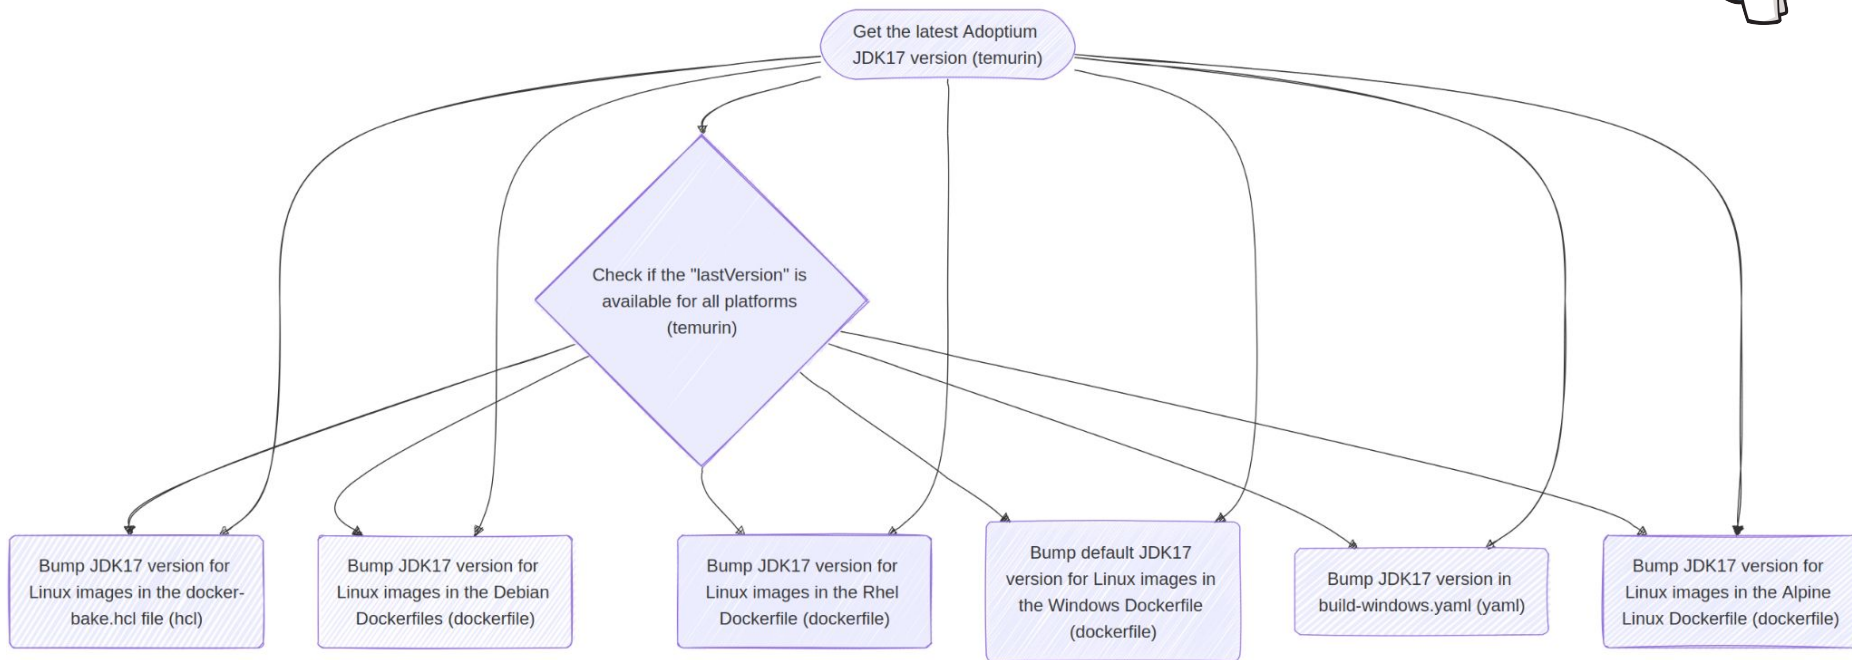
Get the latest Adoptium JDK17 version (temurin)

Check if the "lastVersion" is available for all platforms (temurin)

Bump JDK17 version for Linux images in the docker-bake.hcl file (hcl)

Bump JDK17 version for Linux images in the Debian Dockerfiles (dockerfile)

Bump JDK17 version for Linux images in the Rhel Dockerfile (dockerfile)

Bump default JDK17 version for Linux images in the Windows Dockerfile (dockerfile)

Bump JDK17 version in build-windows.yaml (yaml)

Bump JDK17 version for Linux images in the Alpine Linux Dockerfile (dockerfile)